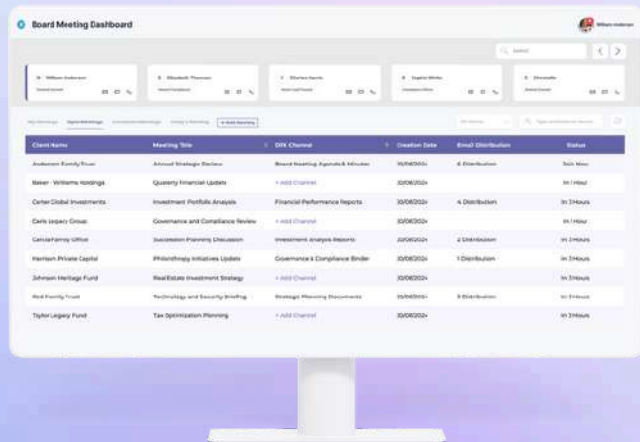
Board Meeting Dashboard

William Anderson

Search

William Anderson

Elizabeth Thomas

Charles Jacobs

Sophia White

Chrissette

| Client Name | Meeting Title | DFX Channel | Creation Date | Email Distribution | Status |
|---|---|---|---|---|---|
| Anderson Family Trust | Annual Strategic Review | Board Meeting Agenda & Minutes | 10/08/2024 | 6 Distribution | Join Now |
| Baker - Williams Holdings | Quaterly Financial Updates | + Add Channel | 10/08/2024 | | In 1 Hour |
| Carter Global Investments | Investment Portfolio Analysis | Financial Performance Reports | 10/08/2024 | 4 Distribution | In 1 Hour |
| Clark Legacy Group | Governance and Compliance Review | + Add Channel | 10/08/2024 | | In 1 Hour |
| Garcia Family Office | Succession Planning Discussion | Investment Analysis Reports | 10/08/2024 | 2 Distribution | In 3 Hours |
| Harrison Private Capital | Philanthropy Initiatives Update | Governance & Compliance Binder | 10/08/2024 | 1 Distribution | In 3 Hours |
| Johnson Heritage Fund | Real Estate Investment Strategy | + Add Channel | 10/08/2024 | | In 3 Hours |
| Reid Family Trust | Technology and Security Briefing | Strategic Planning Documents | 10/08/2024 | 3 Distribution | In 3 Hours |
| Taylor Legacy Fund | Tax Optimization Planning | + Add Channel | 10/08/2024 | | In 3 Hours |